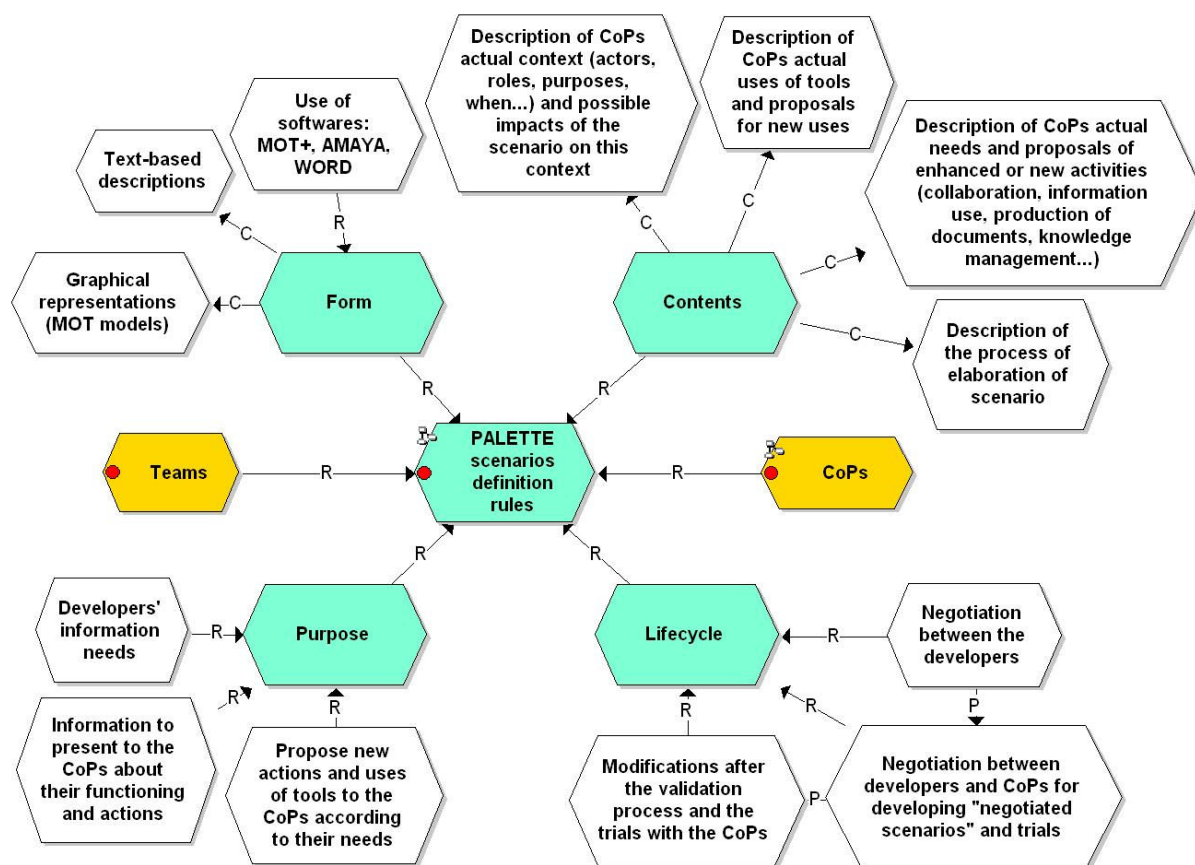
Description of CoPs actual context (actors, roles, purposes, when...) and possible impacts of the scenario on this context

Description of CoPs actual uses of tools and proposals for new uses

Use of softwares: MOT+, AMAYA, WORD

Text-based descriptions

Description of CoPs actual needs and proposals of enhanced or new activities (collaboration, information use, production of documents, knowledge management...)

R

C

C

C

C

Graphical representations (MOT models)

C

Form

Contents

C

Description of the process of elaboration of scenario

R

R

Teams

R

PALETTE scenarios definition rules

R

CoPs

R

R

Developers' information needs

R

Purpose

Lifecycle

R

Negotiation between the developers

R

R

R

P

R

Information to present to the CoPs about their functioning and actions

Propose new actions and uses of tools to the CoPs according to their needs

Modifications after the validation process and the trials with the CoPs

P

Negotiation between developers and CoPs for developing "negotiated scenarios" and trials